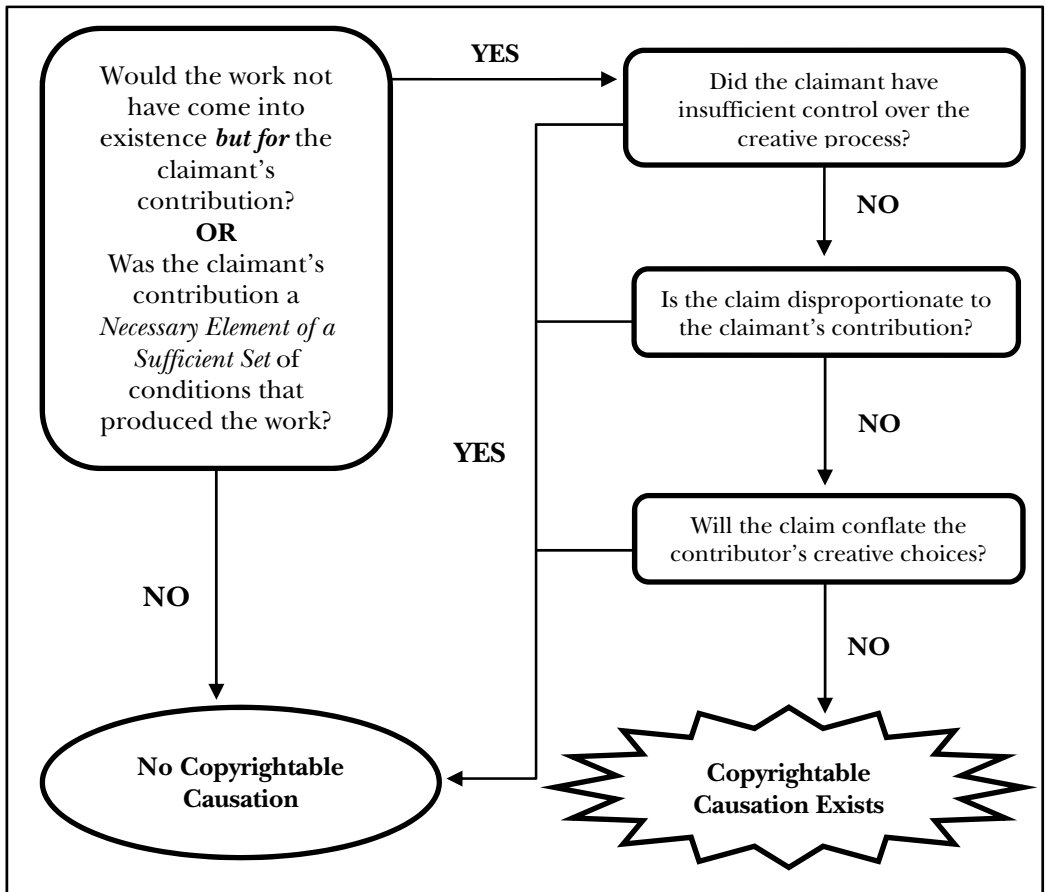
Would the work not have come into existence ***but for*** the claimant's contribution?
**OR**
Was the claimant's contribution a *Necessary Element of a Sufficient Set* of conditions that produced the work?

YES

Did the claimant have insufficient control over the creative process?

NO

Is the claim disproportionate to the claimant's contribution?

NO

YES

Will the claim conflate the contributor's creative choices?

NO

NO

No Copyrightable Causation

Copyrightable Causation Exists